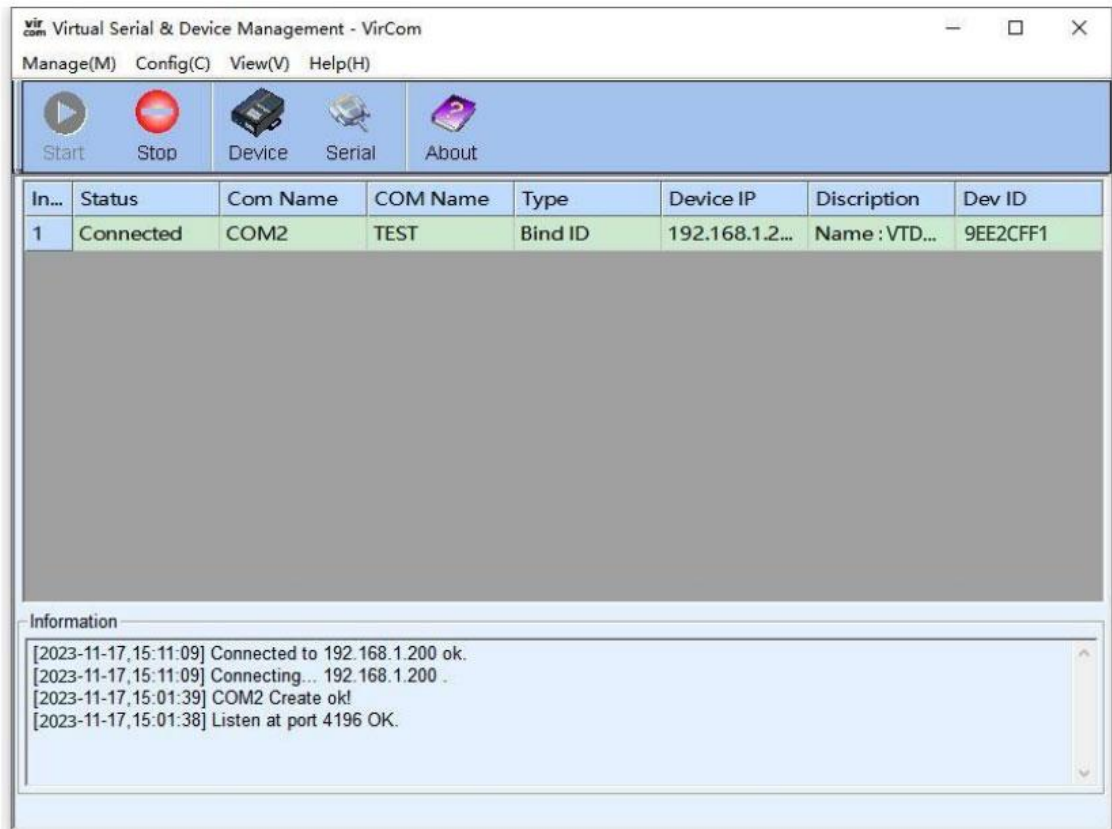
vir com Virtual Serial & Device Management - VirCom

Manage(M) Config(C) View(V) Help(H)

Start Stop Device Serial About

| In... | Status | Com Name | COM Name | Type | Device IP | Discription | Dev ID |
|---|---|---|---|---|---|---|---|
| 1 | Connected | COM2 | TEST | Bind ID | 192.168.1.2... | Name : VTD... | 9EE2CFF1 |

Information

[2023-11-17,15:11:09] Connected to 192.168.1.200 ok.
[2023-11-17,15:11:09] Connecting... 192.168.1.200 .
[2023-11-17,15:01:39] COM2 Create ok!
[2023-11-17,15:01:38] Listen at port 4196 OK.